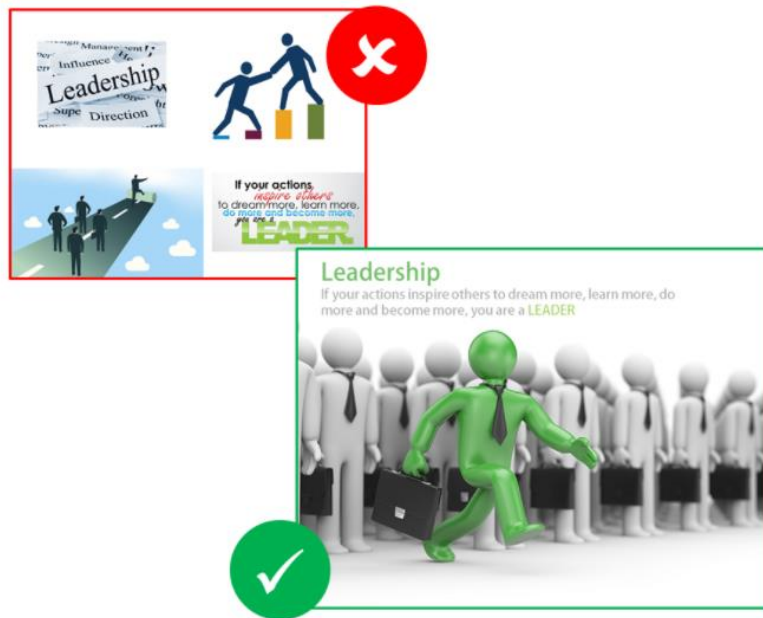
Manage
Influence
Leadership
Supe Direction

If your actions inspire others to dream more, learn more, do more and become more, you are a LEADER

Leadership
If your actions inspire others to dream more, learn more, do more and become more, you are a LEADER